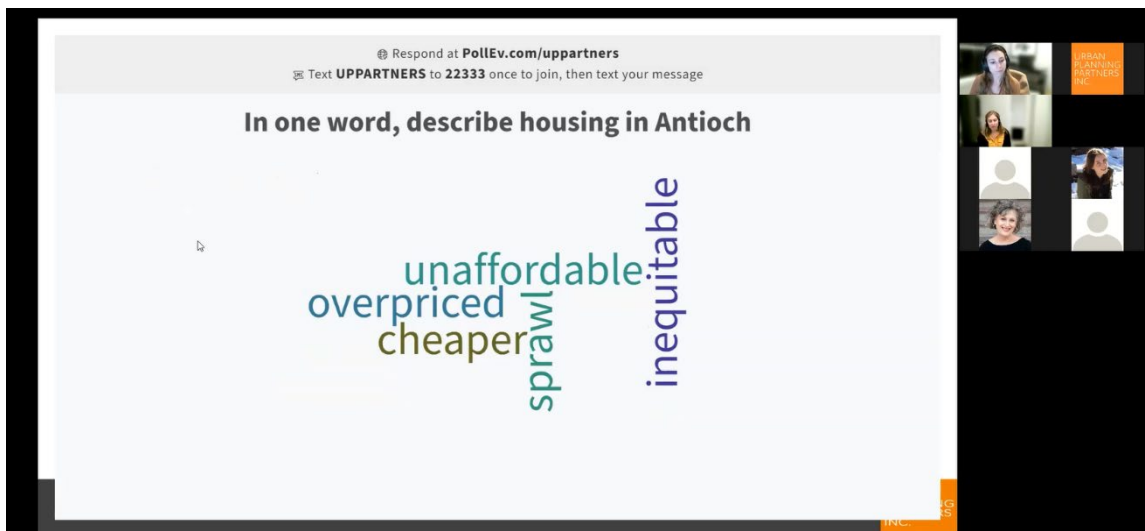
Respond at PollEv.com/uppartners
Text UPPARTNERS to 22333 once to join, then text your message

In one word, describe housing in Antioch

unaffordable
overpriced
cheaper
sprawl
inequitable

URBAN PLANNING PARTNERS INC.

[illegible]G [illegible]S INC.